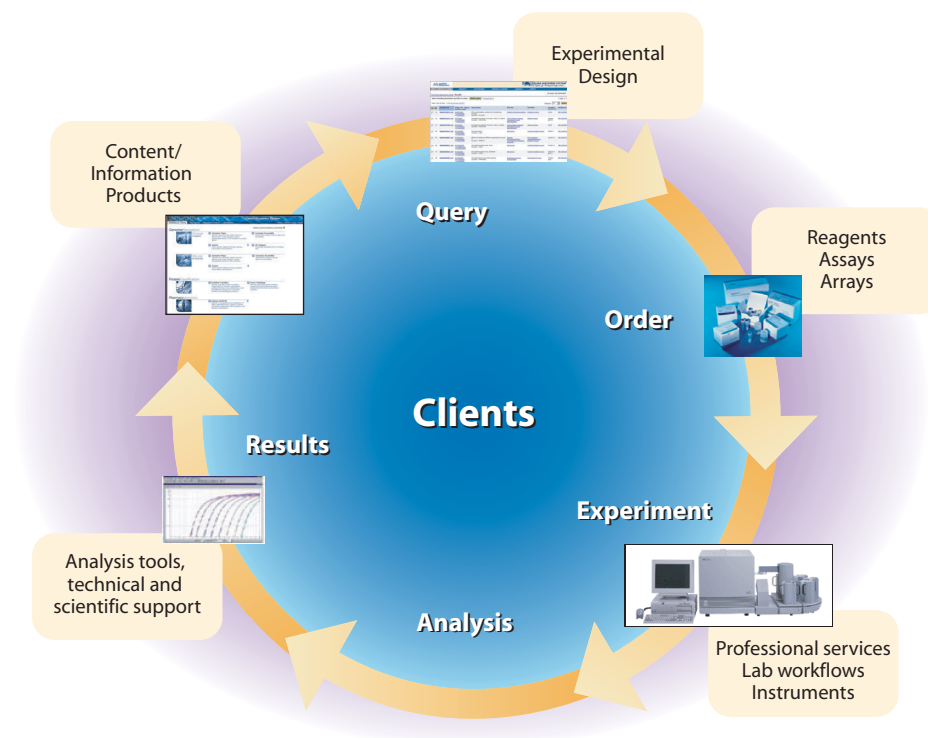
Experimental Design

Content/ Information Products

Query

Reagents Assays Arrays

Order

Clients

Results

Experiment

Analysis tools, technical and scientific support

Analysis

Professional services Lab workflows Instruments